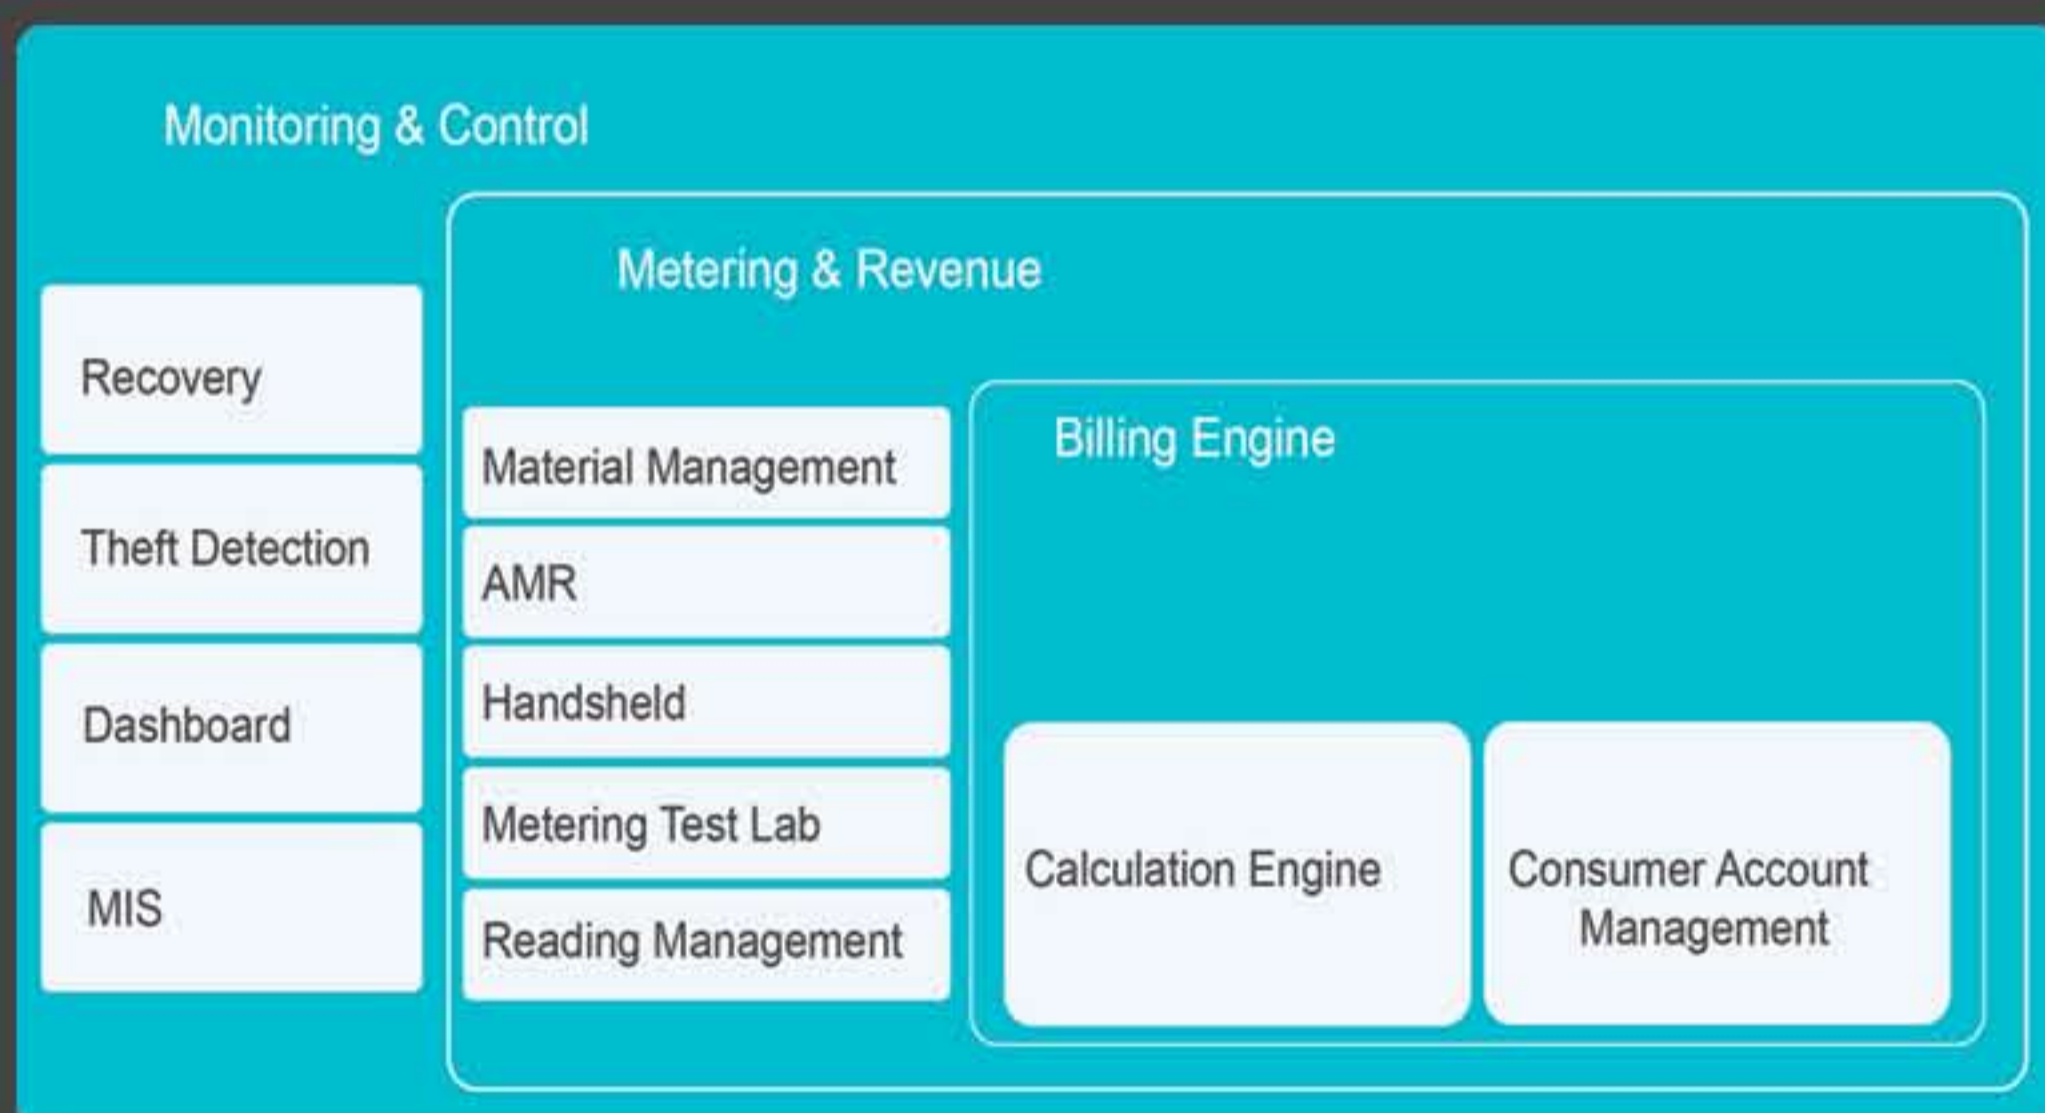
Monitoring & Control

Recovery

Theft Detection

Dashboard

MIS

Metering & Revenue

Material Management

AMR

Handsheld

Metering Test Lab

Reading Management

Billing Engine

Calculation Engine

Consumer Account Management